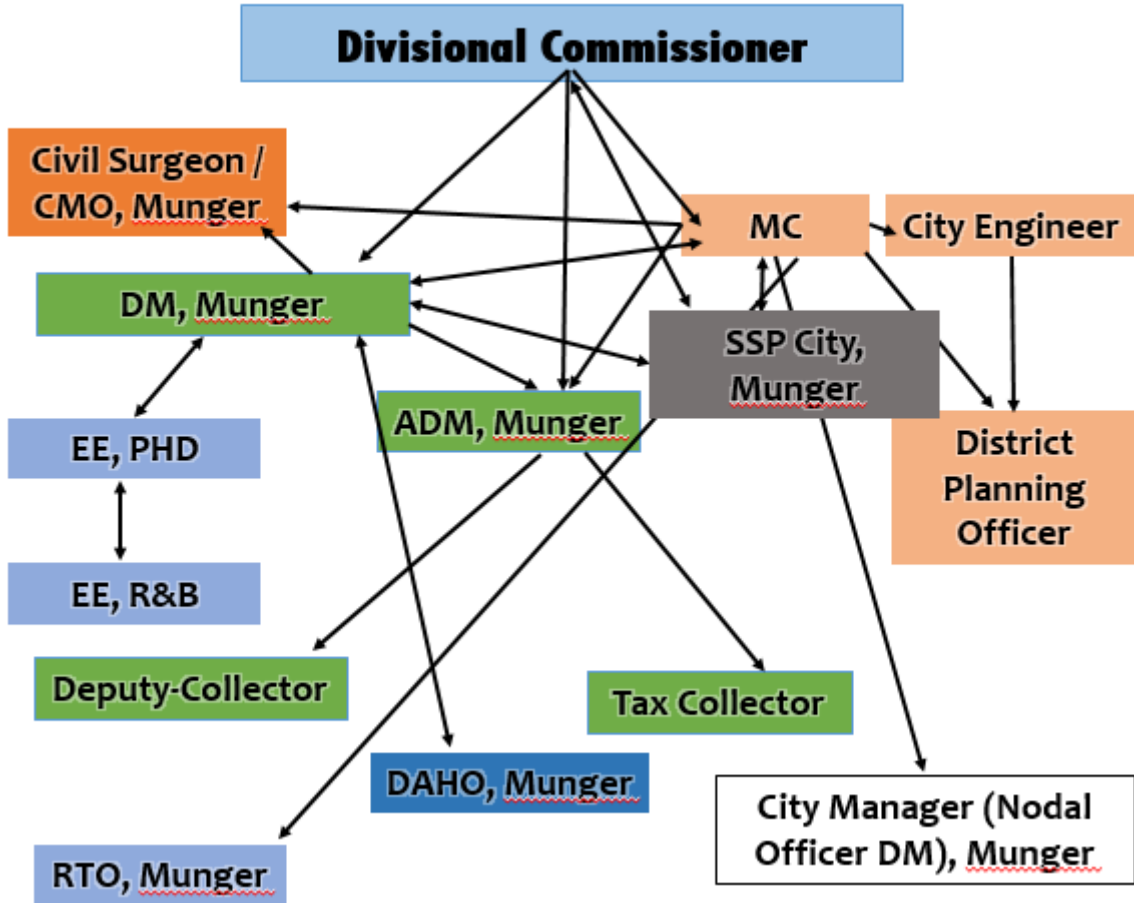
Divisional Commissioner

Civil Surgeon / CMO, Munger

MC

City Engineer

DM, Munger

SSP City, Munger

ADM, Munger

District Planning Officer

EE, PHD

EE, R&B

Deputy-Collector

Tax Collector

DAHO, Munger

City Manager (Nodal Officer DM), Munger

RTO, Munger